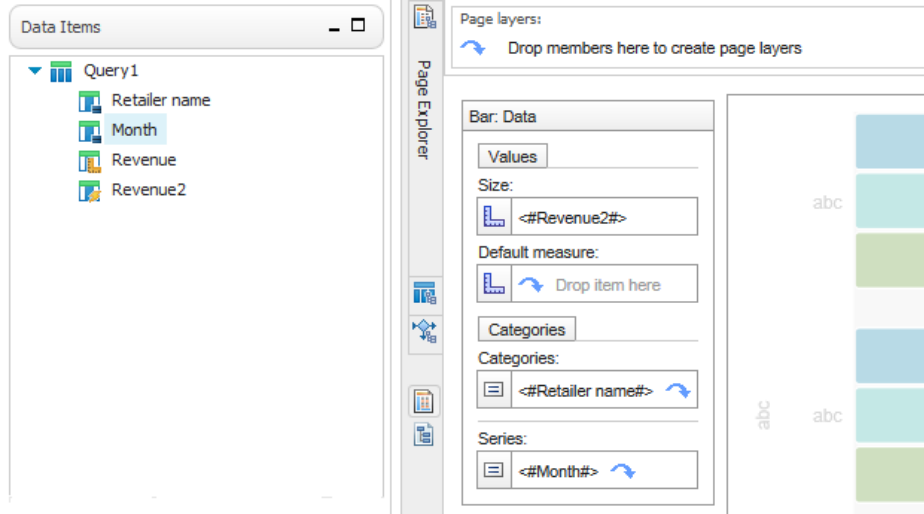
Data Items

Query1
Retailer name
Month
Revenue
Revenue2

Page Explorer

Page layers:
Drop members here to create page layers

Bar: Data
Values
Size:
<#Revenue2#>
Default measure:
Drop item here
Categories
Categories:
<#Retailer name#>
Series:
<#Month#>

abc
abc
abc